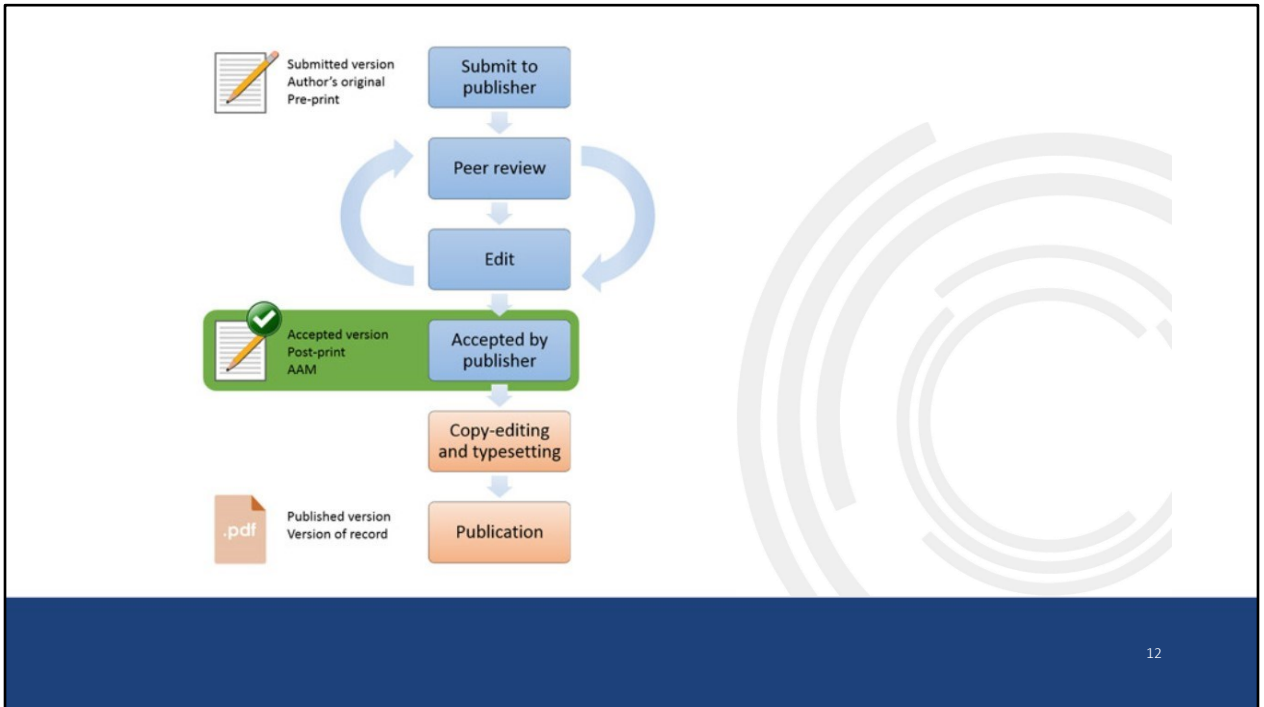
Submitted version
Author's original
Pre-print

Submit to publisher

Peer review

Edit

Accepted version
Post-print
AAM

Accepted by publisher

Copy-editing and typesetting

.pdf

Published version
Version of record

Publication

12